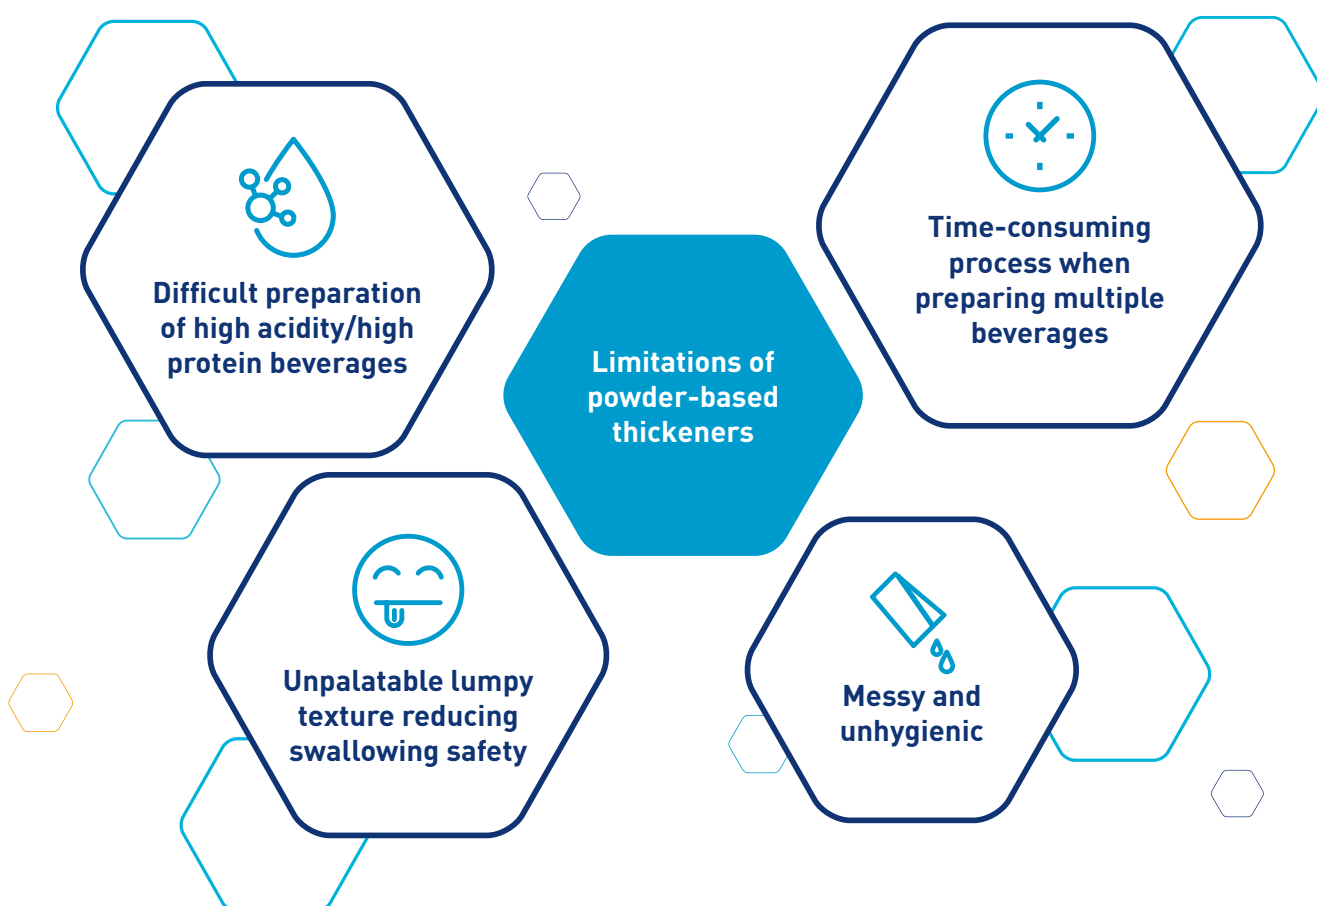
Limitations of powder-based thickeners

Difficult preparation of high acidity/high protein beverages

Time-consuming process when preparing multiple beverages

Unpalatable lumpy texture reducing swallowing safety

Messy and unhygienic